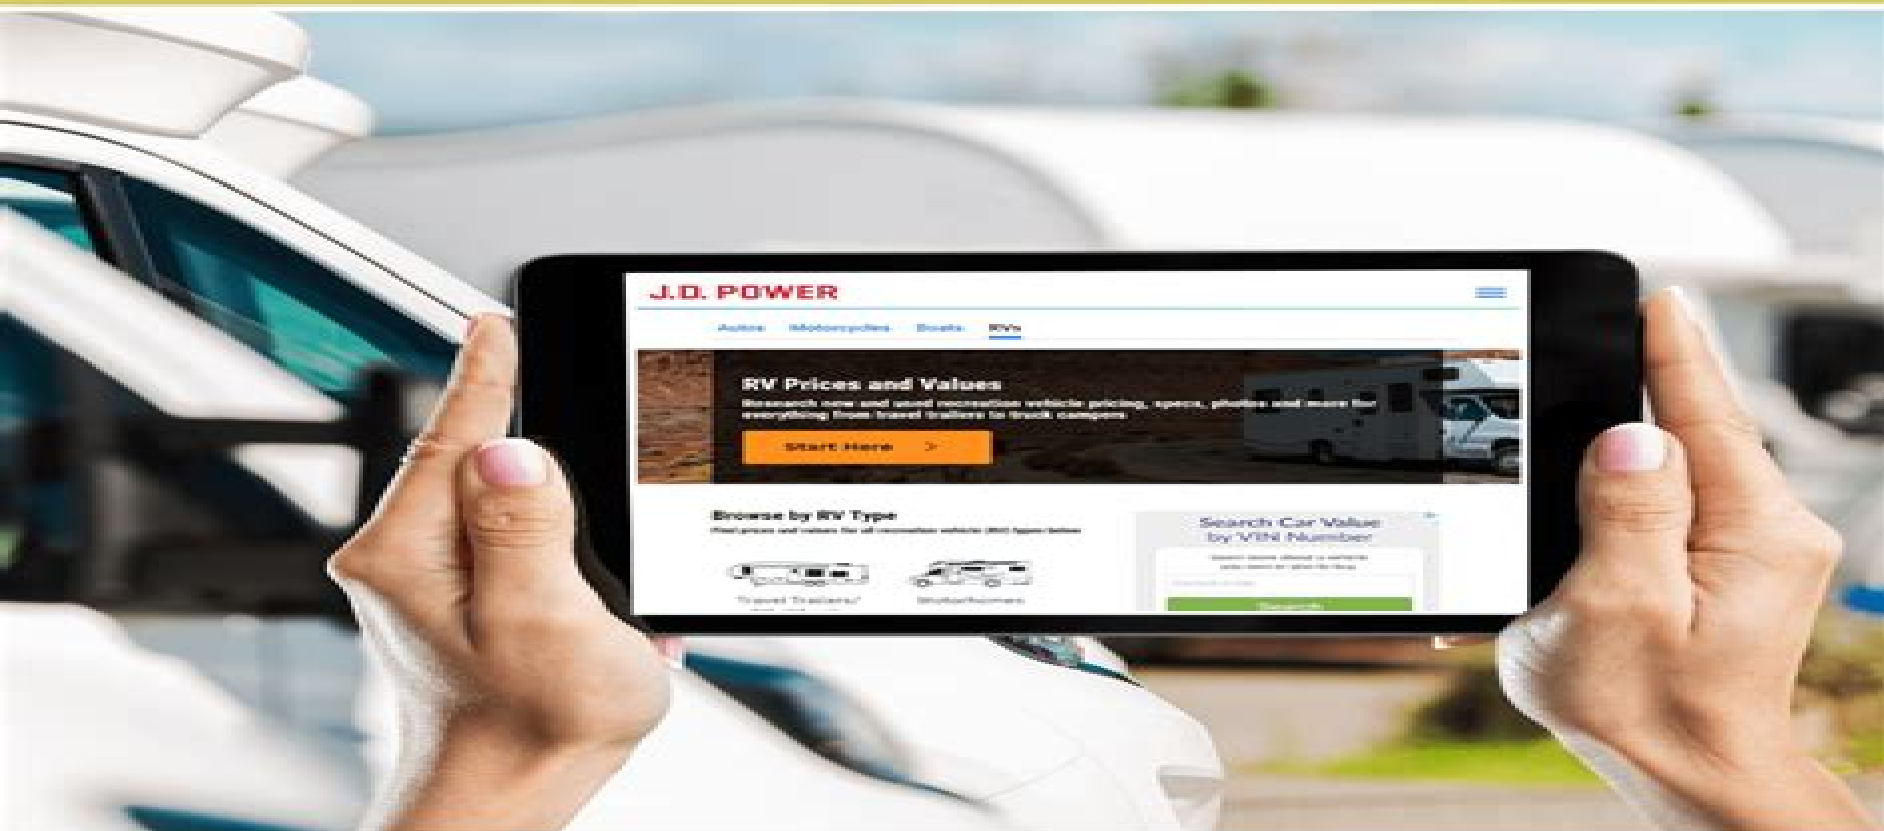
J.D. POWER

Autos Motorcycles Boats RVs

RV Prices and Values

Research new and used recreation vehicle pricing, specs, photos and more for everything from travel trailers to truck campers

Start Here >

Browse by RV Type

Find prices and values for all recreation vehicle (RV) types below

Travel Trailers/ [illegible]

Motorhomes

Search Car Value by VIN Number

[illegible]

Search